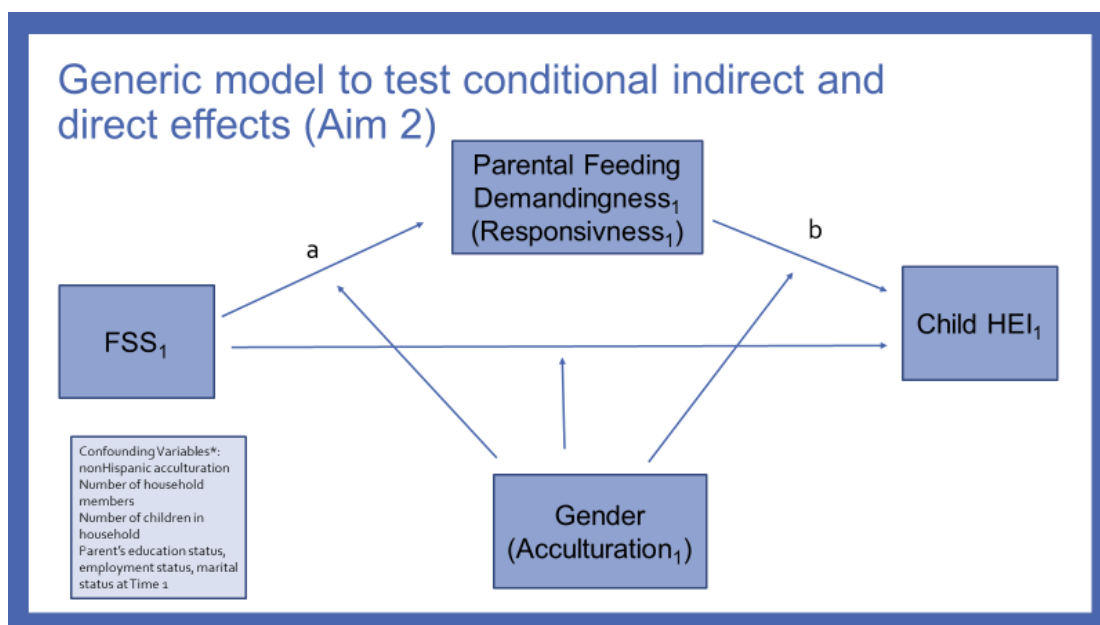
Generic model to test conditional indirect and direct effects (Aim 2)

Parental Feeding Demandingness$_1$ (Responsivness$_1$)

a

b

FSS$_1$

Child HEI$_1$

Confounding Variables*: nonHispanic acculturation Number of household members Number of children in household Parent's education status, employment status, marital status at Time 1

Gender (Acculturation$_1$)